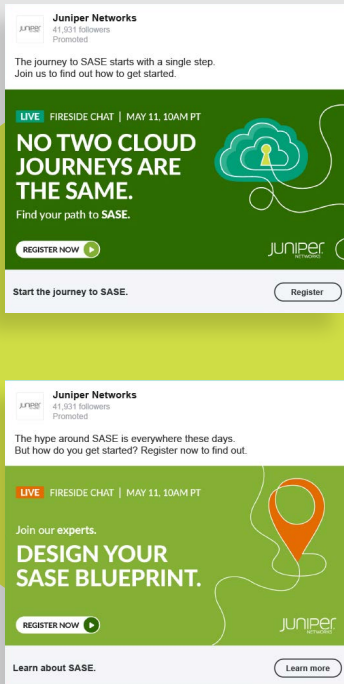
JUNIPER
Juniper Networks
41,931 followers
Promoted

The journey to SASE starts with a single step. Join us to find out how to get started.

LIVE FIRESIDE CHAT | MAY 11, 10AM PT

NO TWO CLOUD JOURNEYS ARE THE SAME.

Find your path to SASE.

REGISTER NOW

JUNIPER NETWORKS

Start the journey to SASE.

Register

JUNIPER
Juniper Networks
41,931 followers
Promoted

The hype around SASE is everywhere these days. But how do you get started? Register now to find out.

LIVE FIRESIDE CHAT | MAY 11, 10AM PT

Join our experts.

DESIGN YOUR SASE BLUEPRINT.

REGISTER NOW

JUNIPER NETWORKS

Learn about SASE.

Learn more